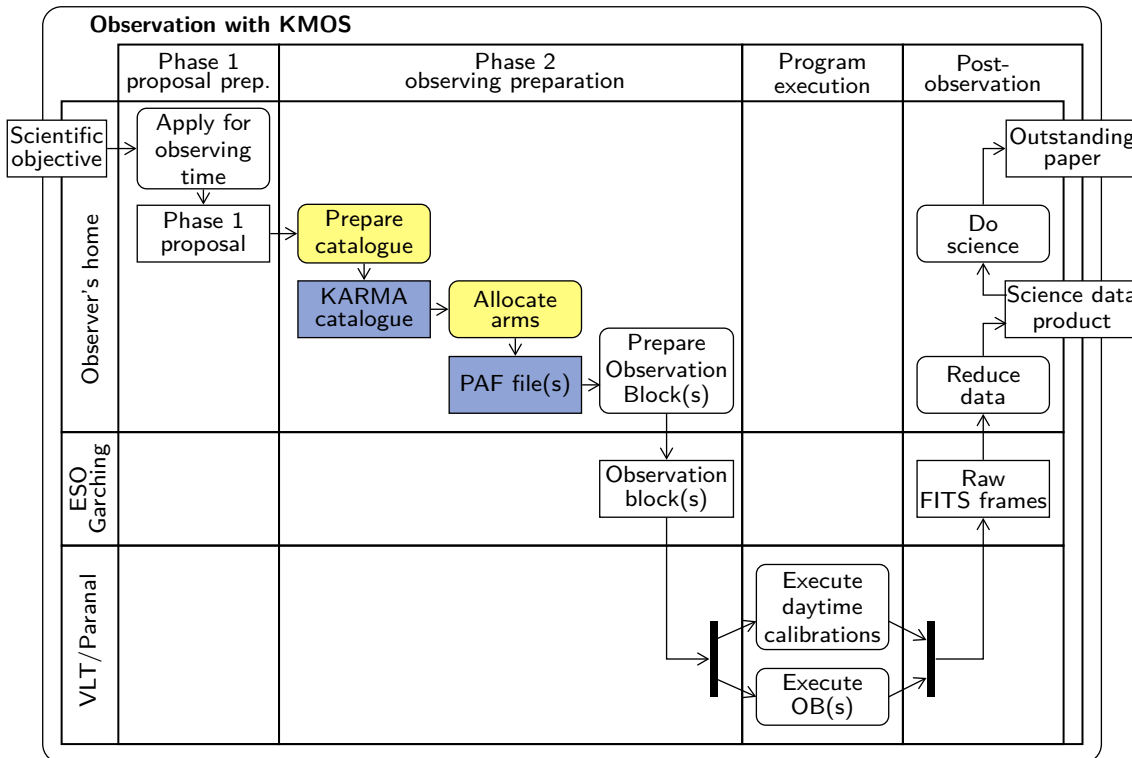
Observation with KMOS

| | Phase 1 proposal prep. | Phase 2 observing preparation | Program execution | Post-observation |
|---|---|---|---|---|
| Observer's home | Apply for observing time; Phase 1 proposal | Prepare catalogue; KARMA catalogue; Allocate arms; PAF file(s); Prepare Observation Block(s) | | Outstanding paper; Do science; Science data product; Reduce data |
| ESO Garching | | Observation block(s) | | Raw FITS frames |
| VLT/Paranal | | | Execute daytime calibrations; Execute OB(s) | |

Scientific objective